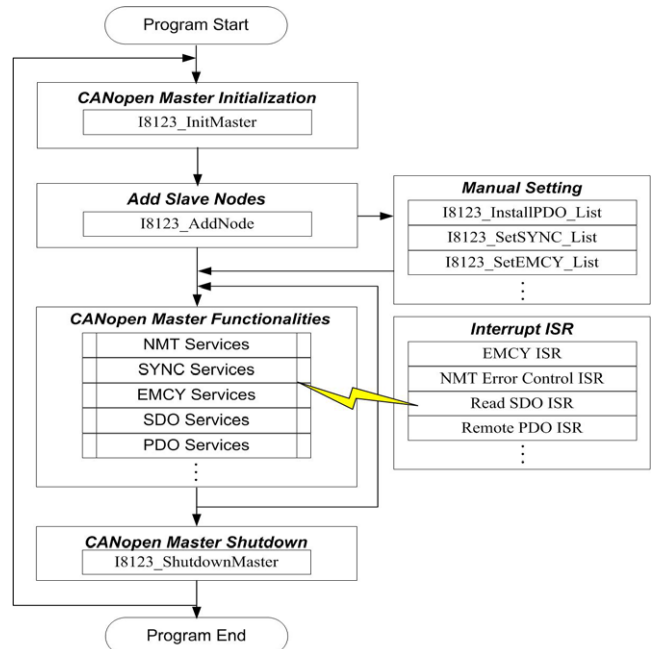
Program Start

CANopen Master Initialization
I8123_InitMaster

Add Slave Nodes
I8123_AddNode

Manual Setting
I8123_InstallPDO_List
I8123_SetSYNC_List
I8123_SetEMCY_List
⋮

CANopen Master Functionalities
NMT Services
SYNC Services
EMCY Services
SDO Services
PDO Services
⋮

Interrupt ISR
EMCY ISR
NMT Error Control ISR
Read SDO ISR
Remote PDO ISR
⋮

CANopen Master Shutdown
I8123_ShutdownMaster

Program End